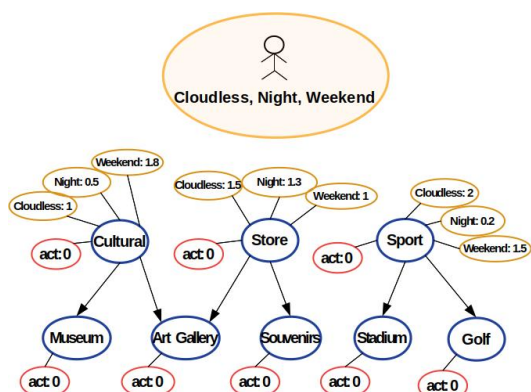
Cloudless, Night, Weekend

Weekend: 1.8
Night: 0.5
Cloudless: 1
Cultural
act: 0

Cloudless: 1.5
Night: 1.3
Weekend: 1
Store
act: 0

Cloudless: 2
Night: 0.2
Weekend: 1.5
Sport
act: 0

Museum
act: 0
Art Gallery
act: 0
Souvenirs
act: 0
Stadium
act: 0
Golf
act: 0